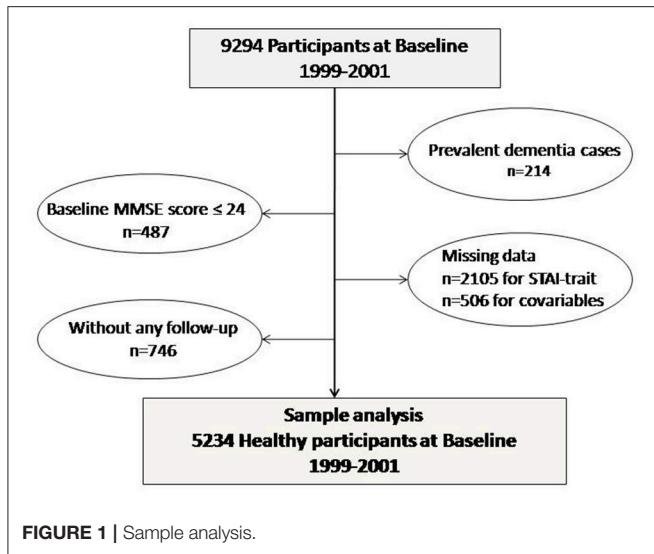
9294 Participants at Baseline
1999-2001

Prevalent dementia cases
n=214

Baseline MMSE score ≤ 24
n=487

Missing data
n=2105 for STAI-trait
n=506 for covariables

Without any follow-up
n=746

Sample analysis
5234 Healthy participants at Baseline
1999-2001

FIGURE 1 | Sample analysis.